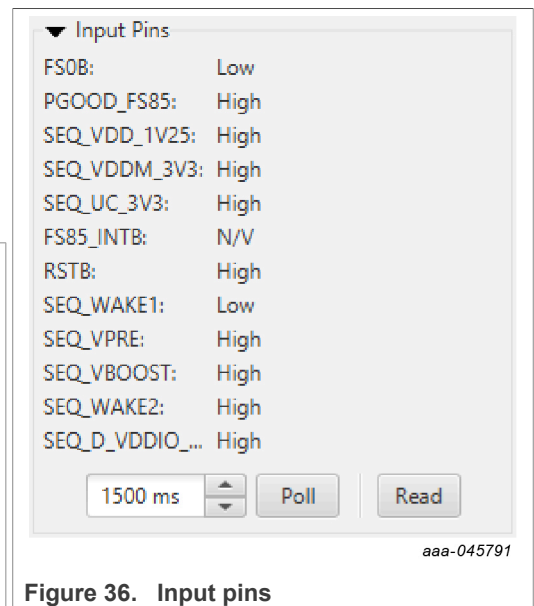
▼ Input Pins

| | |
|---|---|
| FS0B: | Low |
| PGOOD_FS85: | High |
| SEQ_VDD_1V25: | High |
| SEQ_VDDM_3V3: | High |
| SEQ_UC_3V3: | High |
| FS85_INTB: | N/V |
| RSTB: | High |
| SEQ_WAKE1: | Low |
| SEQ_VPRE: | High |
| SEQ_VBOOST: | High |
| SEQ_WAKE2: | High |
| SEQ_D_VDDIO_... | High |

1500 ms Poll Read

aaa-045791

Figure 36. Input pins